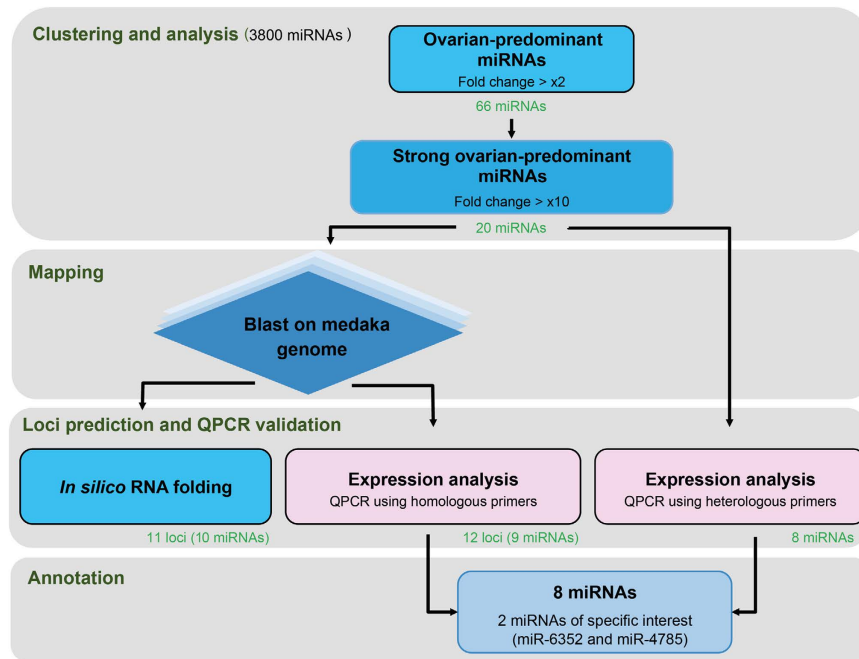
Clustering and analysis (3800 miRNAs )

Ovarian-predominant miRNAs
Fold change > x2

66 miRNAs

Strong ovarian-predominant miRNAs
Fold change > x10

20 miRNAs

Mapping

Blast on medaka genome

Loci prediction and QPCR validation

*In silico* RNA folding

Expression analysis
QPCR using homologous primers

Expression analysis
QPCR using heterologous primers

11 loci (10 miRNAs)

12 loci (9 miRNAs)

8 miRNAs

Annotation

8 miRNAs
2 miRNAs of specific interest (miR-6352 and miR-4785)